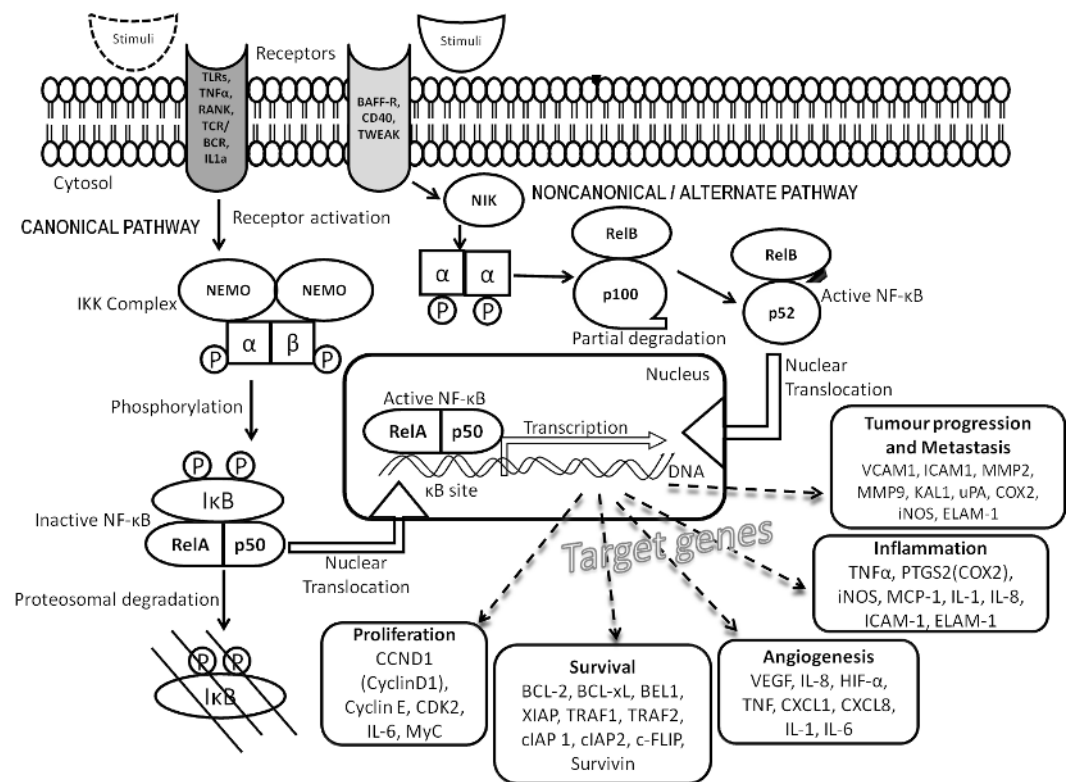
Stimuli

Receptors

Stimuli

TLRs, TNFα, RANK, TCR/ BCR, IL1a

BAFF-R, CD40, TWEAK

Cytosol

NIK

NONCANONICAL / ALTERNATE PATHWAY

CANONICAL PATHWAY

Receptor activation

RelB

RelB

NEMO

NEMO

α

α

p100

Active NF-κB

IKK Complex

P

P

p52

Partial degradation

P

α

β

P

Nuclear Translocation

Nucleus

Phosphorylation

Active NF-κB

RelA

p50

Transcription

Tumour progression and Metastasis
VCAM1, ICAM1, MMP2, MMP9, KAL1, uPA, COX2, iNOS, ELAM-1

DNA

κB site

P

P

IκB

Inactive NF-κB

RelA

p50

Target genes

Inflammation
TNFα, PTGS2(COX2), iNOS, MCP-1, IL-1, IL-8, ICAM-1, ELAM-1

Nuclear Translocation

Proteosomal degradation

P

P

IκB

Proliferation
CCND1 (CyclinD1), Cyclin E, CDK2, IL-6, MyC

Survival
BCL-2, BCL-xL, BEL1, XIAP, TRAF1, TRAF2, cIAP 1, cIAP2, c-FLIP, Survivin

Angiogenesis
VEGF, IL-8, HIF-α, TNF, CXCL1, CXCL8, IL-1, IL-6